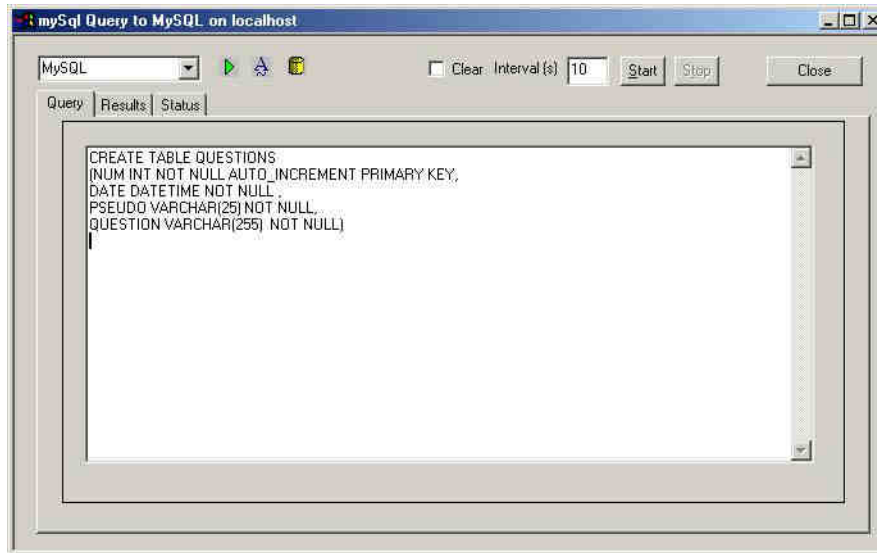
mySql Query to MySQL on localhost

MySQL

Clear Interval (s) 10 Start Stop Close

Query Results Status

CREATE TABLE QUESTIONS
(NUM INT NOT NULL AUTO_INCREMENT PRIMARY KEY,
DATE DATETIME NOT NULL ,
PSEUDO VARCHAR(25) NOT NULL,
QUESTION VARCHAR(255) NOT NULL)